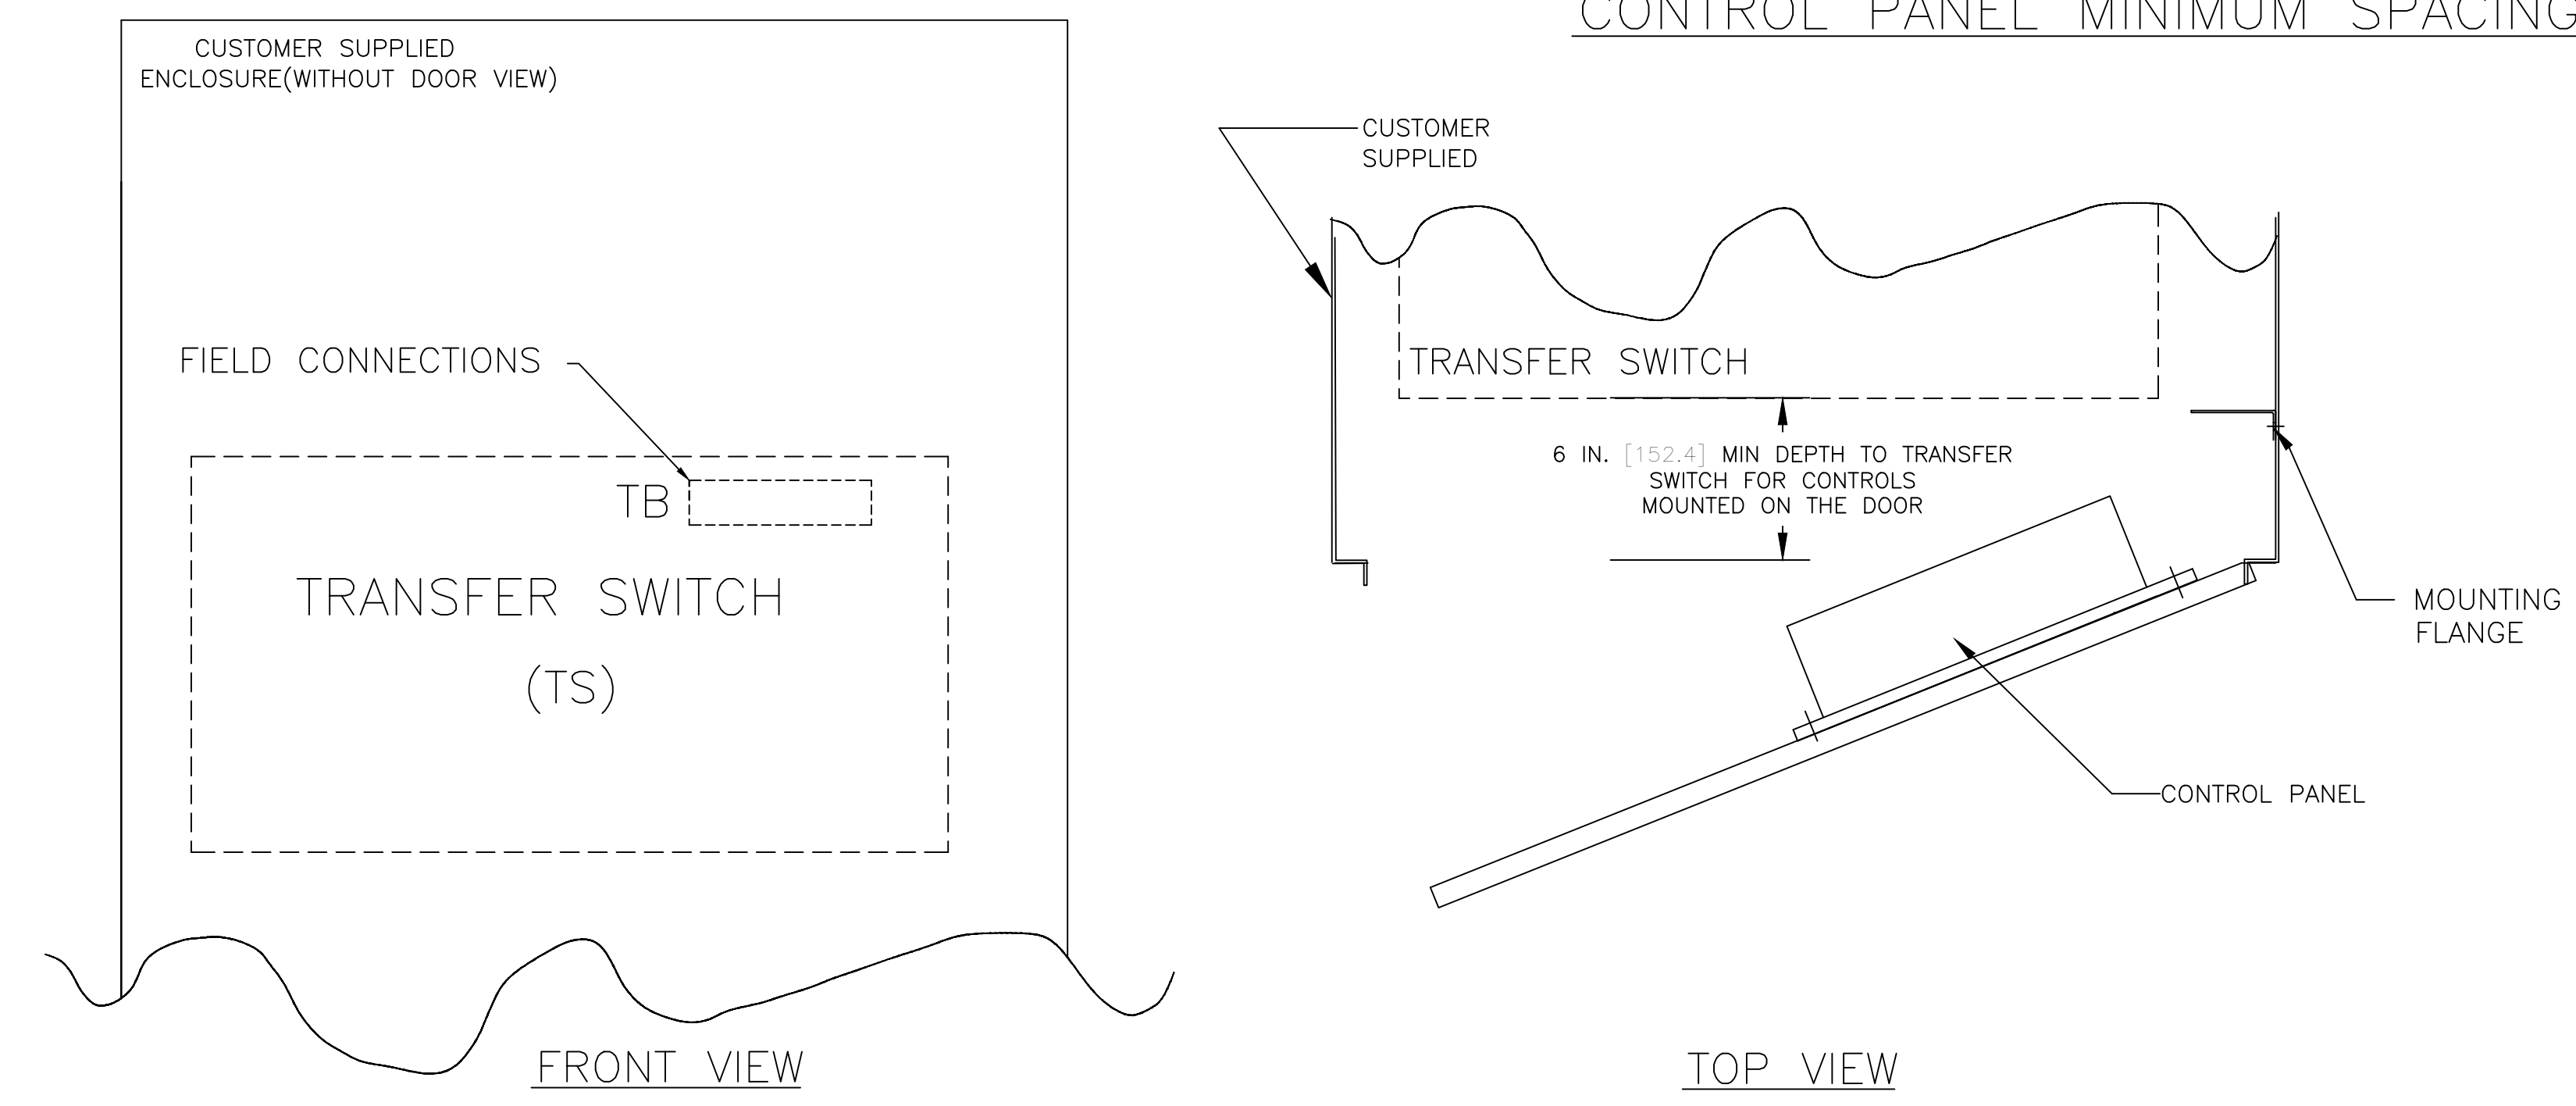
CONTROL PANEL MINIMUM SPACING

CUSTOMER SUPPLIED ENCLOSURE(WITHOUT DOOR VIEW)

FIELD CONNECTIONS

TB

TRANSFER SWITCH

(TS)

FRONT VIEW

CUSTOMER SUPPLIED

TRANSFER SWITCH

6 IN. [152.4] MIN DEPTH TO TRANSFER SWITCH FOR CONTROLS MOUNTED ON THE DOOR

MOUNTING FLANGE

CONTROL PANEL

TOP VIEW